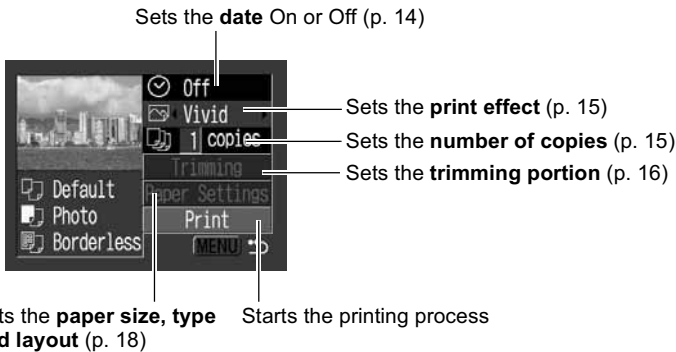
Sets the **date** On or Off (p. 14)

Off
Vivid
1 copies
Trimming
Paper Settings
Print
Default
Photo
Borderless
MENU

Sets the **print effect** (p. 15)
Sets the **number of copies** (p. 15)
Sets the **trimming portion** (p. 16)

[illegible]ts the **paper size, type** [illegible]**d layout** (p. 18)

Starts the printing process